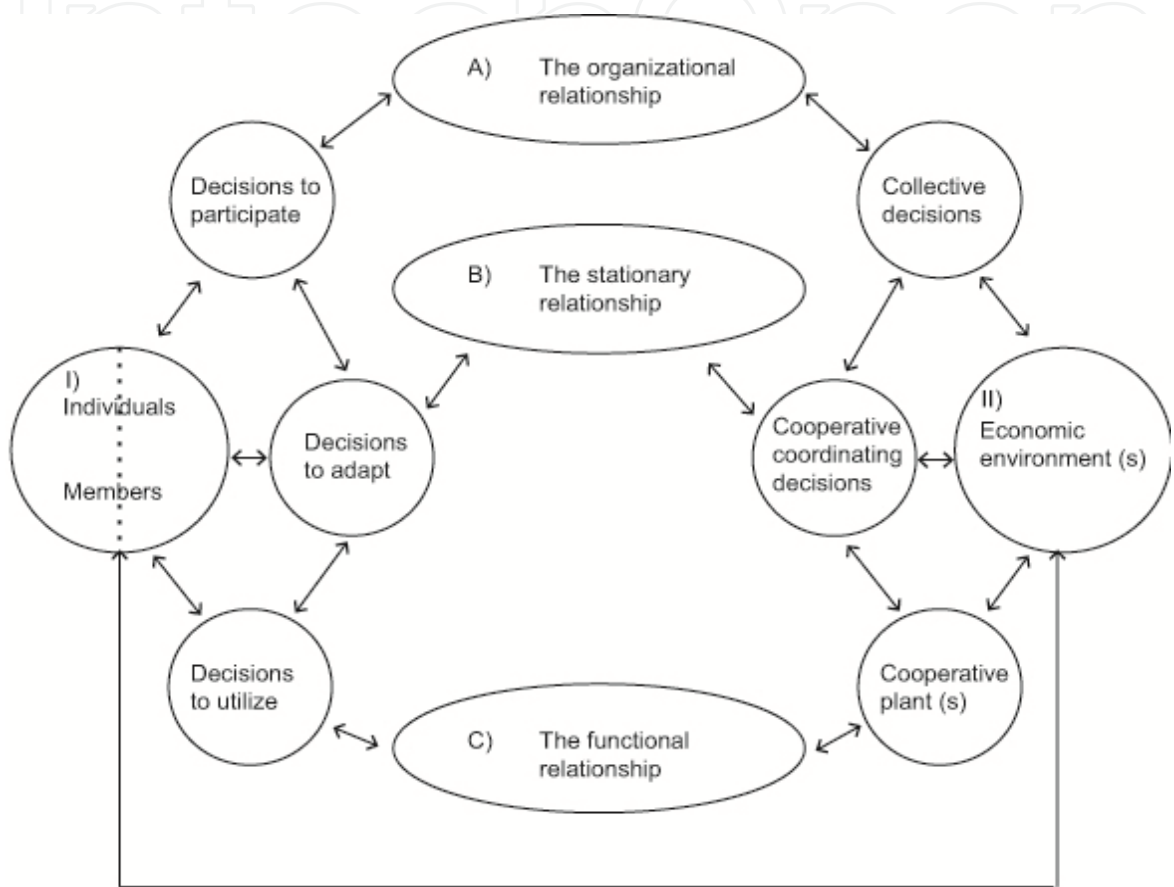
A) The organizational relationship

Decisions to participate

Collective decisions

B) The stationary relationship

I) Individuals

Members

Decisions to adapt

Cooperative coordinating decisions

II) Economic environment (s)

Decisions to utilize

Cooperative plant (s)

C) The functional relationship